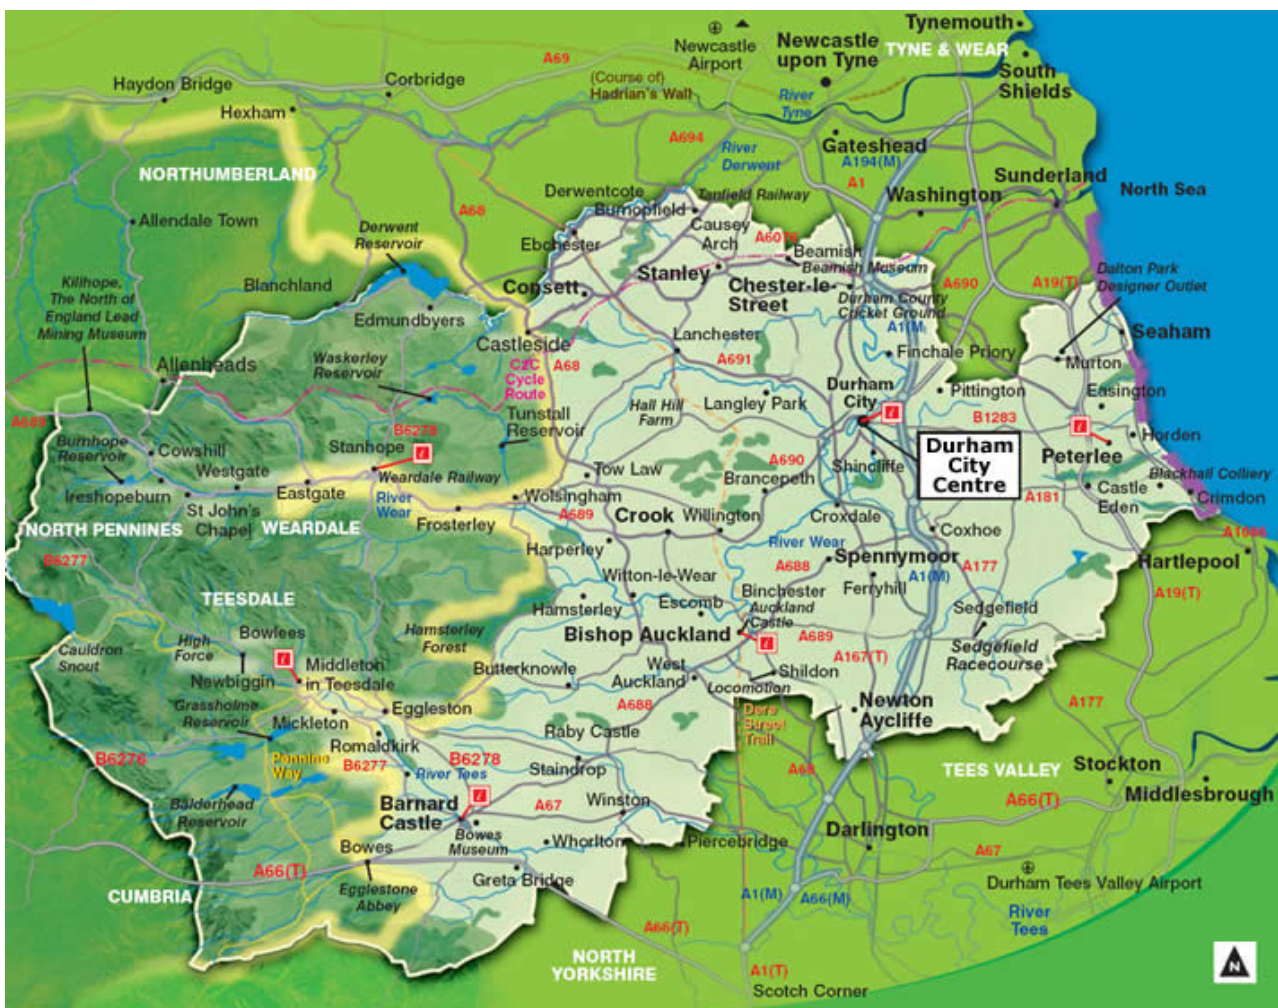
Tynemouth
Newcastle Airport
Newcastle upon Tyne
TYNE & WEAR
South Shields
A69
Haydon Bridge
Corbridge
(Course of) Hadrian's Wall
River Tyne
Hexham
A694
River Derwent
Gateshead
A194(M)
Sunderland
North Sea
NORTHUMBERLAND
A1
Washington
Derwentcote
Tanfield Railway
Allendale Town
A68
Burnopfield
Causey Arch
Derwent Reservoir
Ebchester
A6076
Beamish
Beamish Museum
A690
A19(T)
Dalton Park Designer Outlet
Killhope, The North of England Lead Mining Museum
Blanchland
Consett
Stanley
Chester-le-Street
Durham County Cricket Ground
A1(M)
Seaham
Edmundbyers
Castleside
Lanchester
Finchale Priory
Murton
Allenheads
Waskerley Reservoir
C2C Cycle Route
A68
A691
Durham City
Pittington
Easington
A689
B6278
Tunstall Reservoir
Hall Hill Farm
Langley Park
B1283
Burnhope Reservoir
Cowshill
Stanhope
Horden
Durham City Centre
Peterlee
Westgate
Weardale Railway
Tow Law
A690
Shincliffe
Blackhall Colliery
Ireshopeburn
Eastgate
River Wear
Wolsingham
Brancepeth
A181
Castle Eden
Crimdon
NORTH PENNINES
St John's Chapel
WEARDALE
Frosterley
A689
Crook
Willington
Croxdale
Coxhoe
A1086
B6277
Harperley
River Wear
Spennymoor
Hartlepool
A688
A177
Witton-le-Wear
Ferryhill
A1(M)
TEESDALE
Binchester
A19(T)
Hamsterley Forest
Hamsterley
Escomb
Auckland Castle
Sedgefield
High Force
Bowlees
Bishop Auckland
A689
Cauldron Snout
Middleton in Teesdale
Sedgefield Racecourse
Newbiggin
Butterknowle
West Auckland
Shildon
A167(T)
Grassholme Reservoir
Locomotion
Newton Aycliffe
Eggleston
A688
Dere Street Trail
A177
Mickleton
Raby Castle
Pennine Way
Romaldkirk
B6278
B6276
B6277
River Tees
Staindrop
A68
TEES VALLEY
Stockton
Middlesbrough
Balderhead Reservoir
Barnard Castle
A67
Winston
A66(T)
Bowes Museum
Whorlton
Piercebridge
Darlington
Bowes
A67
A66(T)
Durham Tees Valley Airport
Greta Bridge
Egglestone Abbey
A1(M)
A66(M)
CUMBRIA
River Tees
A66(T)
NORTH YORKSHIRE
A1(T)
Scotch Corner
N